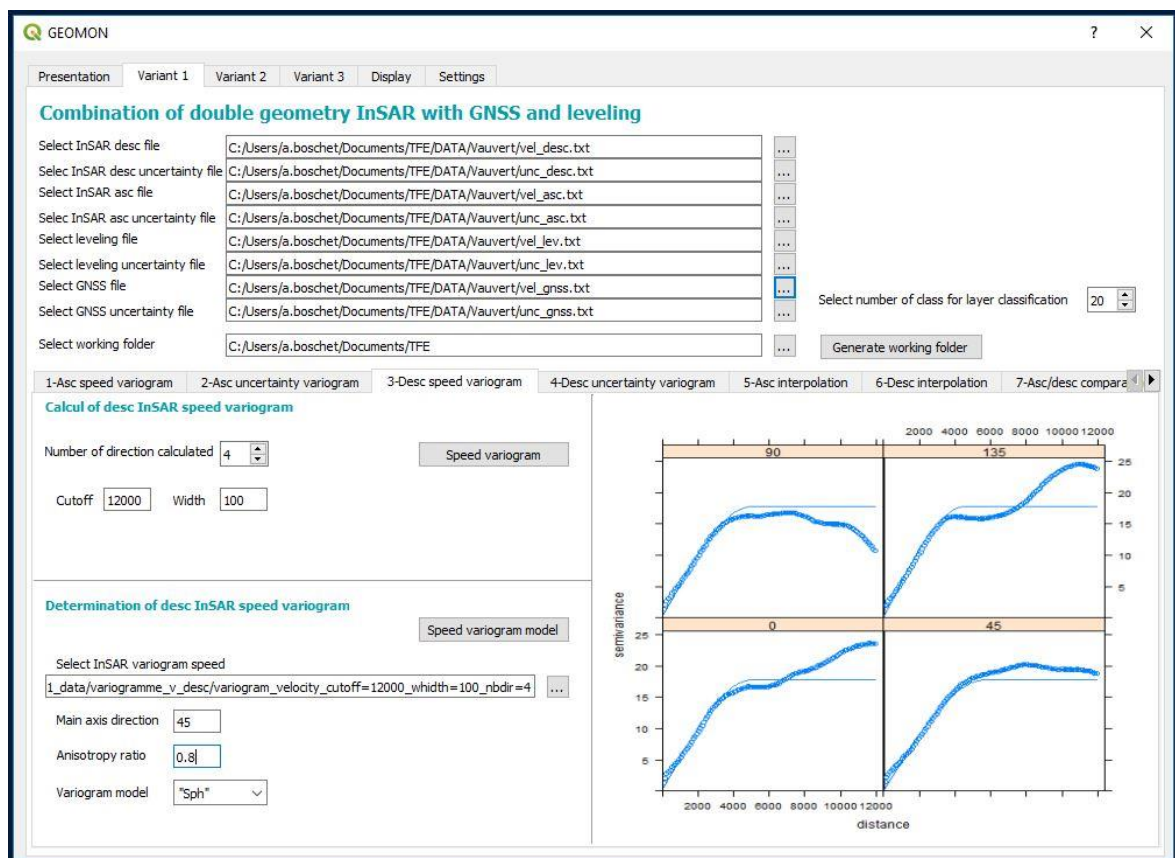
GEOMON

?

Presentation Variant 1 Variant 2 Variant 3 Display Settings

Combination of double geometry InSAR with GNSS and leveling

Select InSAR desc file C:/Users/a.boschet/Documents/TFE/DATA/Vauvert/vel_desc.txt ...
Selec InSAR desc uncertainty file C:/Users/a.boschet/Documents/TFE/DATA/Vauvert/unc_desc.txt ...
Select InSAR asc file C:/Users/a.boschet/Documents/TFE/DATA/Vauvert/vel_asc.txt ...
Selec InSAR asc uncertainty file C:/Users/a.boschet/Documents/TFE/DATA/Vauvert/unc_asc.txt ...
Select leveling file C:/Users/a.boschet/Documents/TFE/DATA/Vauvert/vel_lev.txt ...
Select leveling uncertainty file C:/Users/a.boschet/Documents/TFE/DATA/Vauvert/unc_lev.txt ...
Select GNSS file C:/Users/a.boschet/Documents/TFE/DATA/Vauvert/vel_gnss.txt ...
Select GNSS uncertainty file C:/Users/a.boschet/Documents/TFE/DATA/Vauvert/unc_gnss.txt ...
Select number of class for layer classification 20

Select working folder C:/Users/a.boschet/Documents/TFE ... Generate working folder

1-Asc speed variogram 2-Asc uncertainty variogram 3-Desc speed variogram 4-Desc uncertainty variogram 5-Asc interpolation 6-Desc interpolation 7-Asc/desc compara

Calcul of desc InSAR speed variogram

Number of direction calculated 4

Speed variogram

Cutoff 12000 Width 100

Determination of desc InSAR speed variogram

Speed variogram model

Select InSAR variogram speed
1_data/variogramme_v_desc/variogram_velocity_cutoff=12000_whidth=100_nbdir=4 ...

Main axis direction 45

Anisotropy ratio 0.8

Variogram model "Sph"

2000 4000 6000 8000 10000 12000
90
135
25
20
15
10
5
semivariance
0
45
25
20
15
10
5
2000 4000 6000 8000 10000 12000
distance